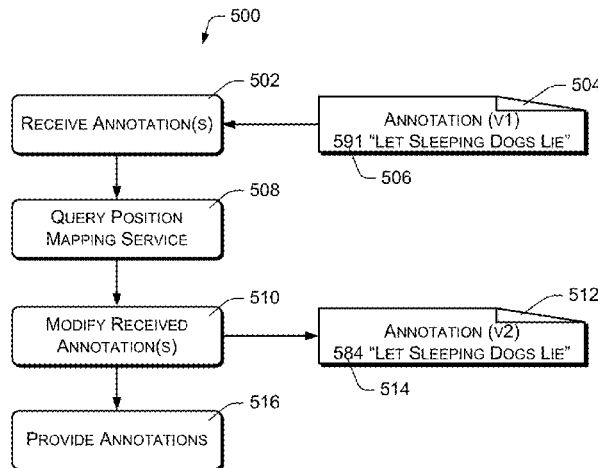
500

502

Receive Annotation(s)

504

Annotation (V1)
591 "Let Sleeping Dogs Lie"

506

508

Query Position Mapping Service

510

Modify Received Annotation(s)

512

Annotation (V2)
584 "Let Sleeping Dogs Lie"

514

516

Provide Annotations